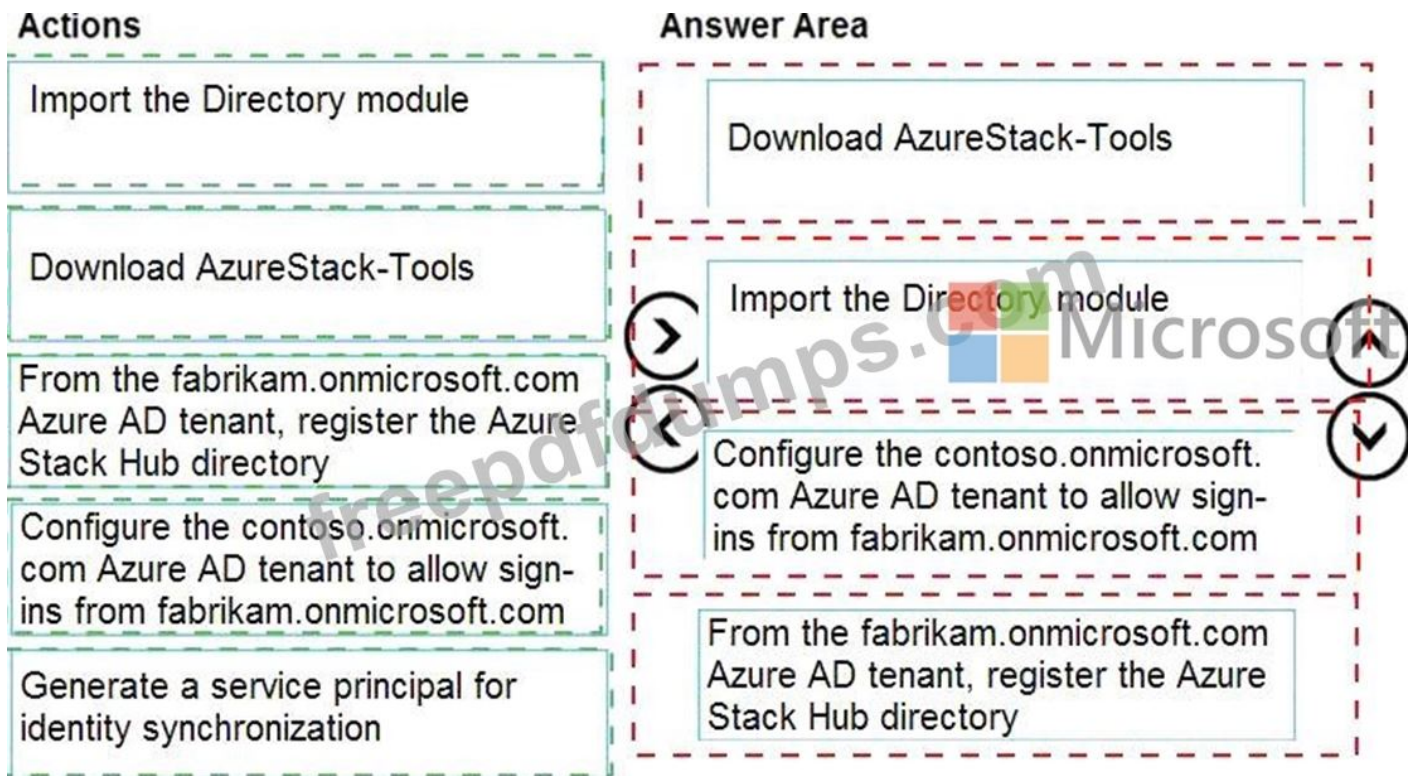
Actions

Import the Directory module

Download AzureStack-Tools

From the fabrikam.onmicrosoft.com Azure AD tenant, register the Azure Stack Hub directory

Configure the contoso.onmicrosoft.com Azure AD tenant to allow sign-ins from fabrikam.onmicrosoft.com

Generate a service principal for identity synchronization

Answer Area

Download AzureStack-Tools

Import the Directory module

Configure the contoso.onmicrosoft.com Azure AD tenant to allow sign-ins from fabrikam.onmicrosoft.com

From the fabrikam.onmicrosoft.com Azure AD tenant, register the Azure Stack Hub directory

freepdfdumps.com

Microsoft